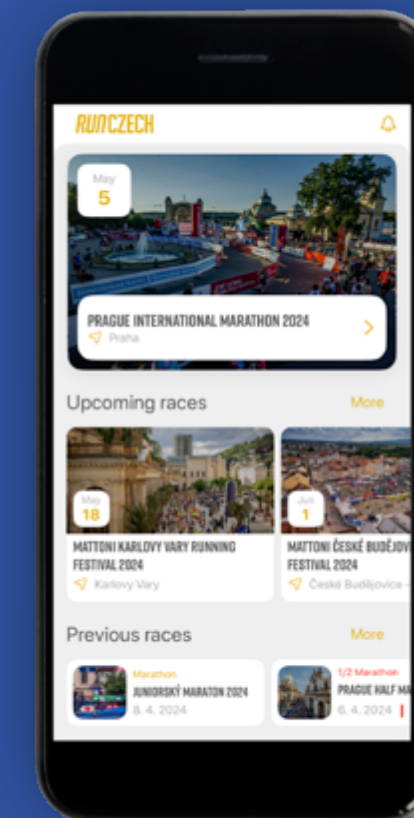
RUNCZECH

May
5

PRAGUE INTERNATIONAL MARATHON 2024
Praha

Upcoming races

More

May
18

MATTONI KARLOVY VARY RUNNING FESTIVAL 2024
Karlovy Vary

Jun
1

MATTONI ČESKÉ BUDĚJOV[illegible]
FESTIVAL 2024
České Budějovice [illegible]

Previous races

More

Marathon
JUNIORSKÝ MARATON 2024
8. 4. 2024

1/2 Marathon
PRAGUE HALF MA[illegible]
6. 4. 2024